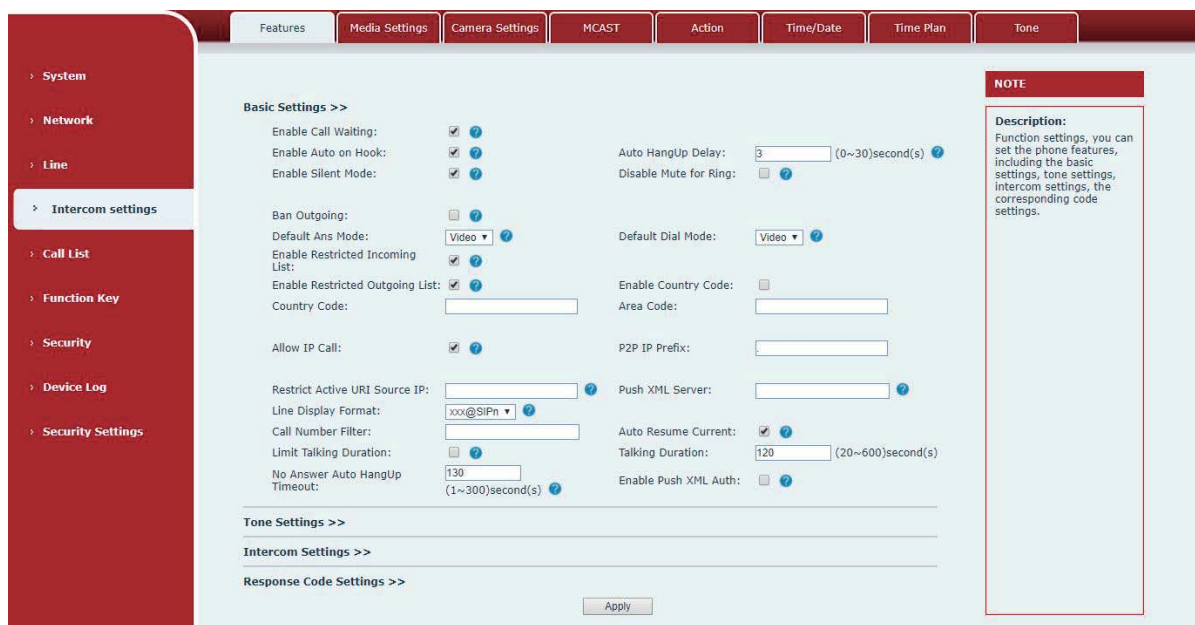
Features | Media Settings | Camera Settings | MCAST | Action | Time/Date | Time Plan | Tone

› System

› Network

› Line

› Intercom settings

› Call List

› Function Key

› Security

› Device Log

› Security Settings

Basic Settings >>

Enable Call Waiting:

Enable Auto on Hook:

Auto HangUp Delay: 3 (0~30)second(s)

Enable Silent Mode:

Disable Mute for Ring:

Ban Outgoing:

Default Ans Mode: Video

Default Dial Mode: Video

Enable Restricted Incoming List:

Enable Restricted Outgoing List:

Enable Country Code:

Country Code:

Area Code:

Allow IP Call:

P2P IP Prefix: .

Restrict Active URI Source IP:

Push XML Server:

Line Display Format: xxx@SIPn

Call Number Filter:

Auto Resume Current:

Limit Talking Duration:

Talking Duration: 120 (20~600)second(s)

No Answer Auto HangUp Timeout: 130 (1~300)second(s)

Enable Push XML Auth:

Tone Settings >>

Intercom Settings >>

Response Code Settings >>

Apply

NOTE

Description:
Function settings, you can set the phone features, including the basic settings, tone settings, intercom settings, the corresponding code settings.